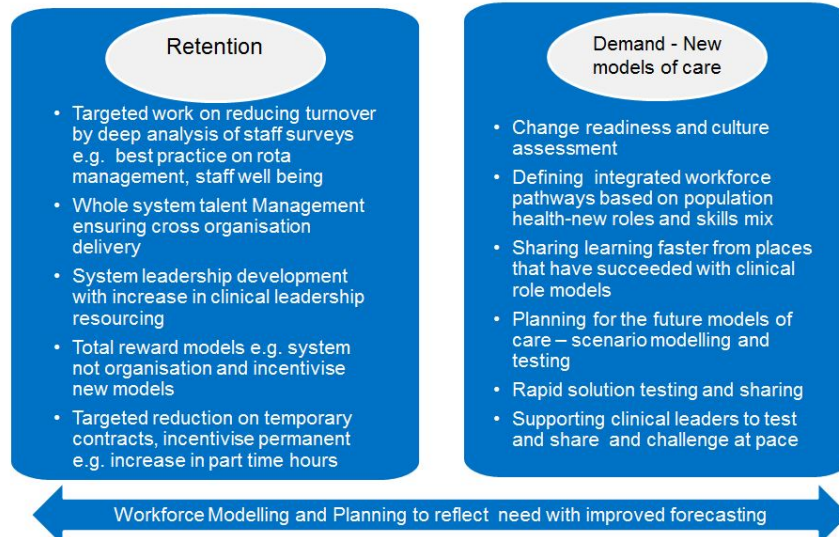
Retention

- Targeted work on reducing turnover by deep analysis of staff surveys e.g. best practice on rota management, staff well being
- Whole system talent Management ensuring cross organisation delivery
- System leadership development with increase in clinical leadership resourcing
- Total reward models e.g. system not organisation and incentivise new models
- Targeted reduction on temporary contracts, incentivise permanent e.g. increase in part time hours

Demand - New models of care

- Change readiness and culture assessment
- Defining integrated workforce pathways based on population health-new roles and skills mix
- Sharing learning faster from places that have succeeded with clinical role models
- Planning for the future models of care – scenario modelling and testing
- Rapid solution testing and sharing
- Supporting clinical leaders to test and share and challenge at pace

Workforce Modelling and Planning to reflect need with improved forecasting